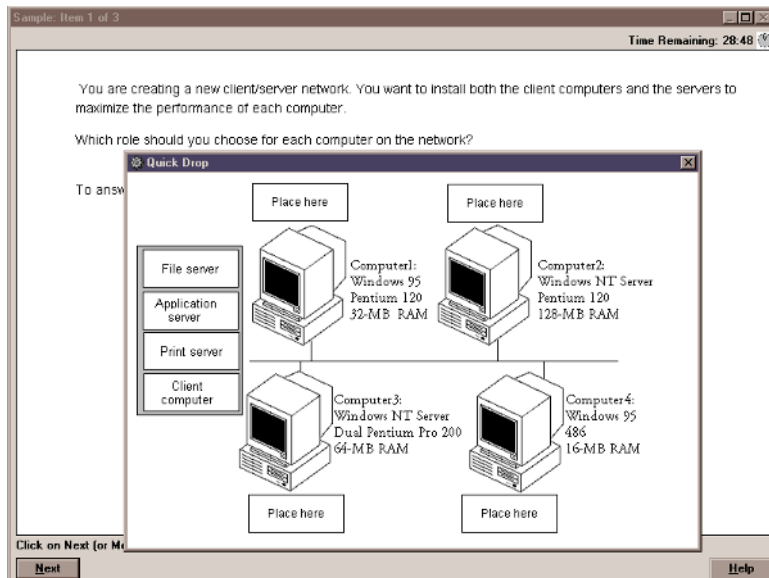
Sample: Item 1 of 3

Time Remaining: 28:48

You are creating a new client/server network. You want to install both the client computers and the servers to maximize the performance of each computer.

Which role should you choose for each computer on the network?

To answ

Quick Drop

Place here

Place here

File server

Application server

Print server

Client computer

Computer1: Windows 95 Pentium 120 32-MB RAM

Computer2: Windows NT Server Pentium 120 128-MB RAM

Computer3: Windows NT Server Dual Pentium Pro 200 64-MB RAM

Computer4: Windows 95 486 16-MB RAM

Place here

Place here

Click on Next (or M

Next

Help